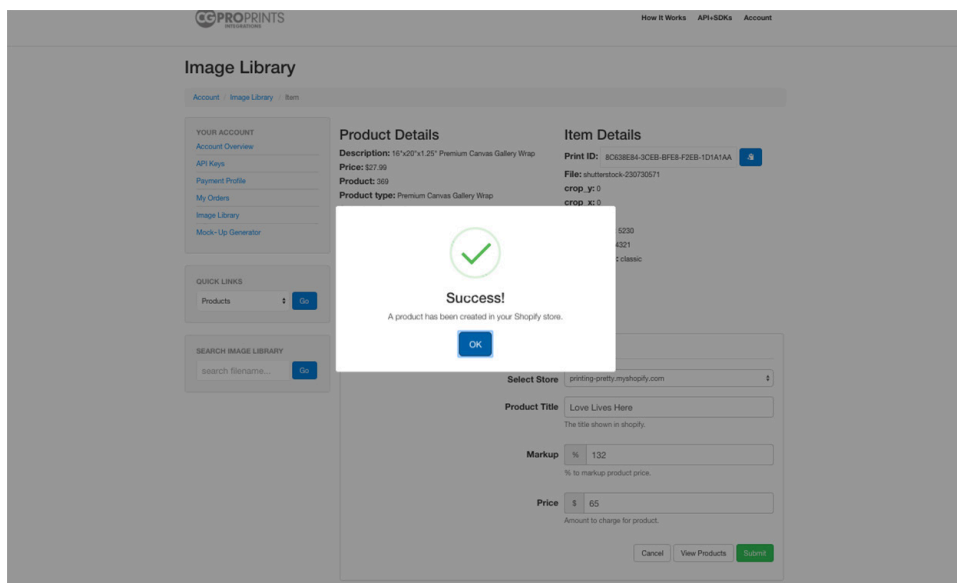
CG PROPRINTS
INTEGRATIONS

How It Works API+SDKs Account

Image Library

Account / Image Library / Item

YOUR ACCOUNT
Account Overview
API Keys
Payment Profile
My Orders
Image Library
Mock-Up Generator

QUICK LINKS
Products
Go

SEARCH IMAGE LIBRARY
search filename...
Go

Product Details
Description: 16"x20"x1.25" Premium Canvas Gallery Wrap
Price: $27.99
Product: 369
Product type: Premium Canvas Gallery Wrap

Item Details
Print ID: 8C638E84-3CEB-BFE8-F2EB-1D1A1AA
File: shutterstock-230730571
crop_y: 0
crop_x: 0
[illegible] 5230
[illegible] 4321
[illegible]: classic

Success!
A product has been created in your Shopify store.
OK

Select Store printing-pretty.myshopify.com
Product Title Love Lives Here
The title shown in shopify.
Markup % 132
% to markup product price.
Price $ 65
Amount to charge for product.
Cancel View Products Submit